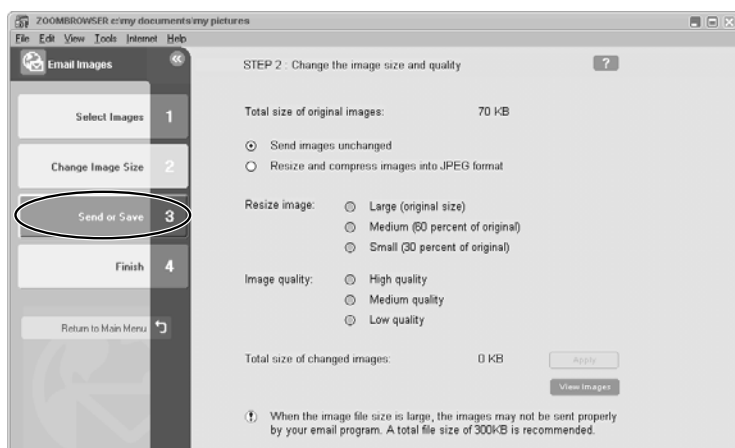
ZOOMBROWSER c:\my documents\my pictures

File Edit View Tools Internet Help

Email Images

Select Images 1

Change Image Size 2

Send or Save 3

Finish 4

Return to Main Menu

STEP 2 : Change the image size and quality

?

Total size of original images: 70 KB

Send images unchanged

Resize and compress images into JPEG format

Resize image:
Large (original size)
Medium (60 percent of original)
Small (30 percent of original)

Image quality:
High quality
Medium quality
Low quality

Total size of changed images: 0 KB

Apply

View Images

When the image file size is large, the images may not be sent properly by your email program. A total file size of 300KB is recommended.